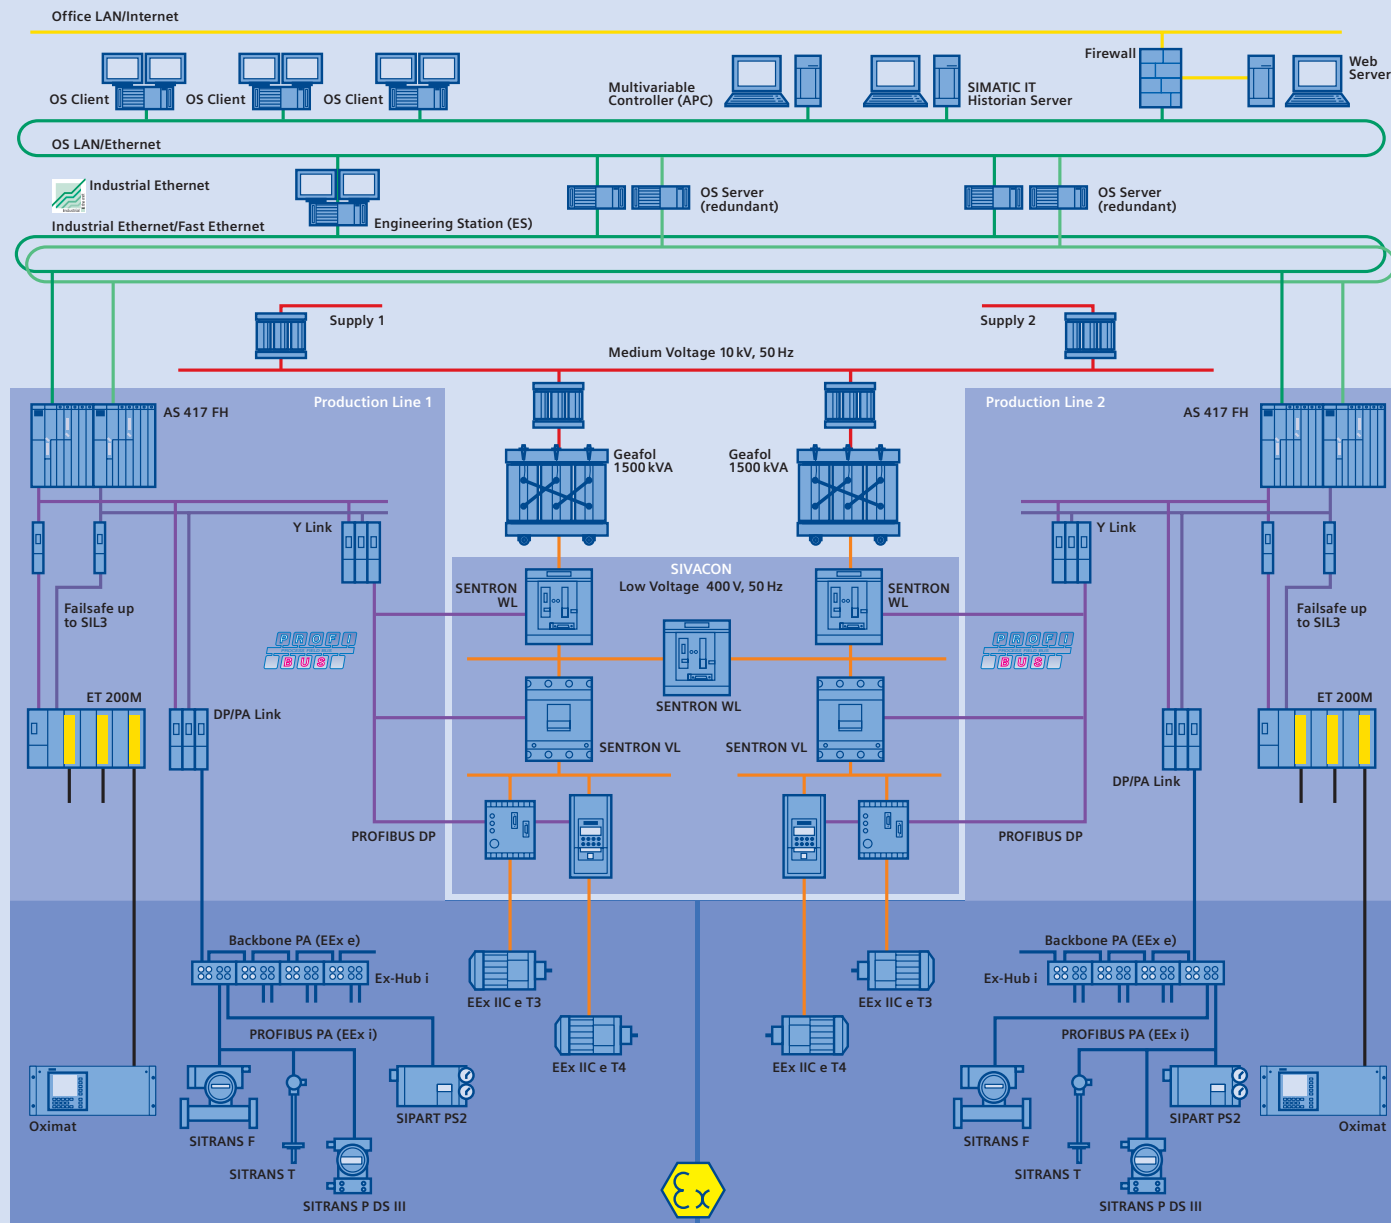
Office LAN/Internet

OS Client OS Client OS Client

Multivariable Controller (APC)

SIMATIC IT Historian Server

Firewall

Web Server

OS LAN/Ethernet

Industrial Ethernet

Industrial Ethernet/Fast Ethernet

Engineering Station (ES)

OS Server (redundant)

OS Server (redundant)

Supply 1

Supply 2

Medium Voltage 10 kV, 50 Hz

Production Line 1

AS 417 FH

Production Line 2

AS 417 FH

Geafol 1500 kVA

Geafol 1500 kVA

Y Link

Y Link

SIVACON Low Voltage 400 V, 50 Hz

SENTRON WL

SENTRON WL

Failsafe up to SIL3

Failsafe up to SIL3

PROFI BUS

PROFI BUS

SENTRON WL

ET 200M

DP/PA Link

SENTRON VL

SENTRON VL

ET 200M

DP/PA Link

PROFIBUS DP

PROFIBUS DP

Backbone PA (EEx e)

Ex-Hub i

EEx IIC e T3

EEx IIC e T3

Backbone PA (EEx e)

Ex-Hub i

PROFIBUS PA (EEx i)

EEx IIC e T4

EEx IIC e T4

PROFIBUS PA (EEx i)

Oximat

SIPART PS2

SIPART PS2

Oximat

SITRANS F

SITRANS F

SITRANS T

SITRANS T

SITRANS P DS III

SITRANS P DS III

Ex